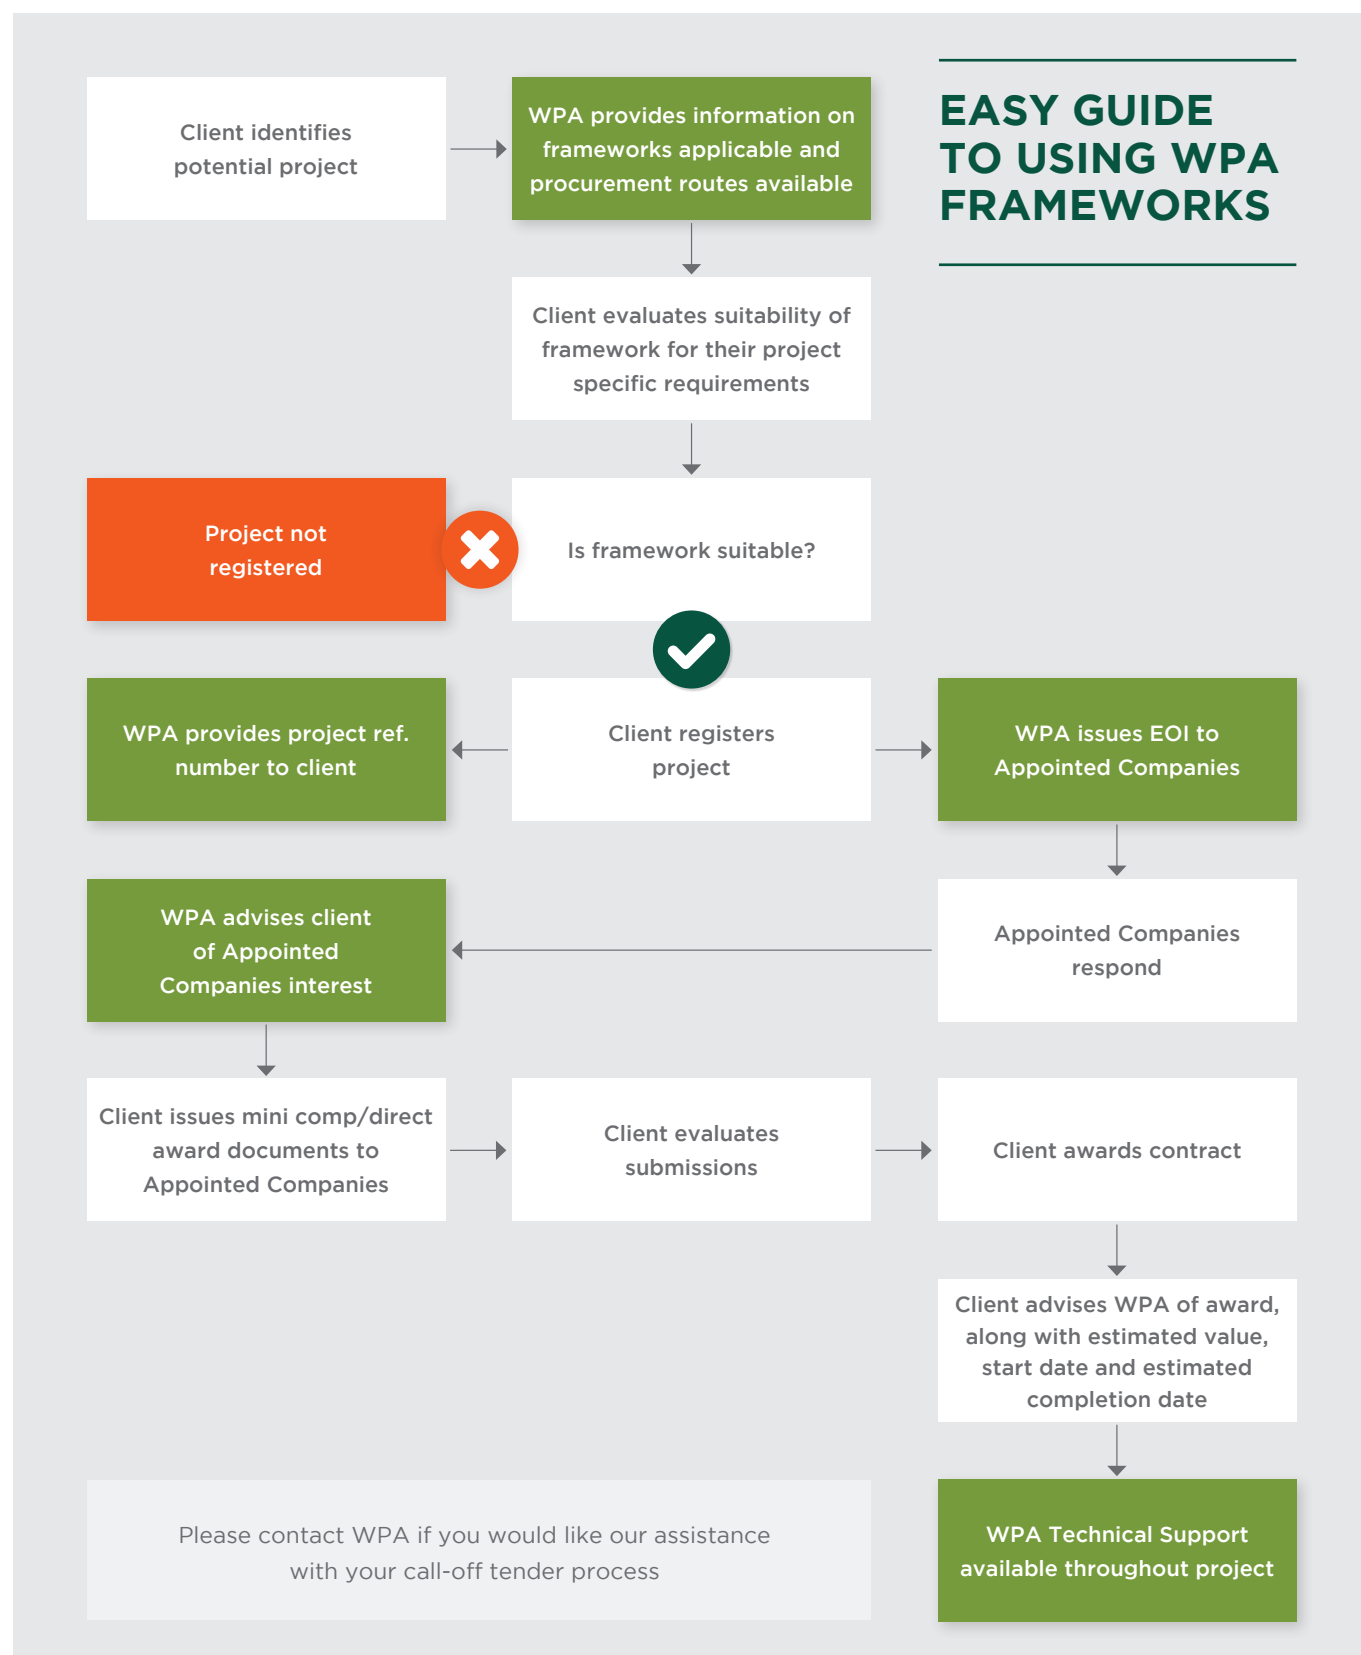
EASY GUIDE TO USING WPA FRAMEWORKS

Client identifies potential project

WPA provides information on frameworks applicable and procurement routes available

Client evaluates suitability of framework for their project specific requirements

Project not registered

Is framework suitable?

WPA provides project ref. number to client

Client registers project

WPA issues EOI to Appointed Companies

WPA advises client of Appointed Companies interest

Appointed Companies respond

Client issues mini comp/direct award documents to Appointed Companies

Client evaluates submissions

Client awards contract

Client advises WPA of award, along with estimated value, start date and estimated completion date

Please contact WPA if you would like our assistance with your call-off tender process

WPA Technical Support available throughout project